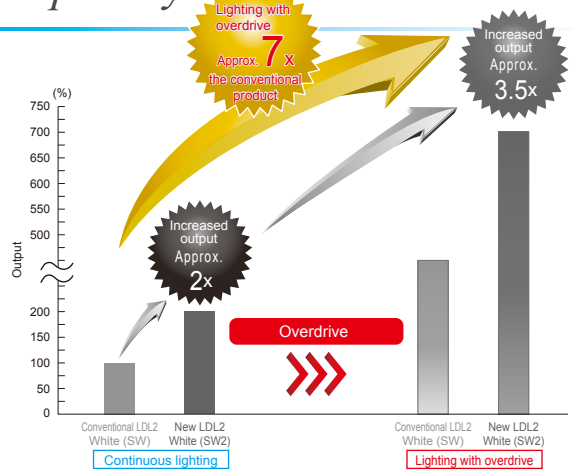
Lighting with overdrive
Approx. 7 x
the conventional product

Increased output
Approx.
3.5x

(%)
750
700
650
600
550
500
Output
200
150
100
50
0

Increased output
Approx.
2x

Overdrive

Conventional LDL2 White (SW)
New LDL2 White (SW2)
Continuous lighting

Conventional LDL2 White (SW)
New LDL2 White (SW2)
Lighting with overdrive